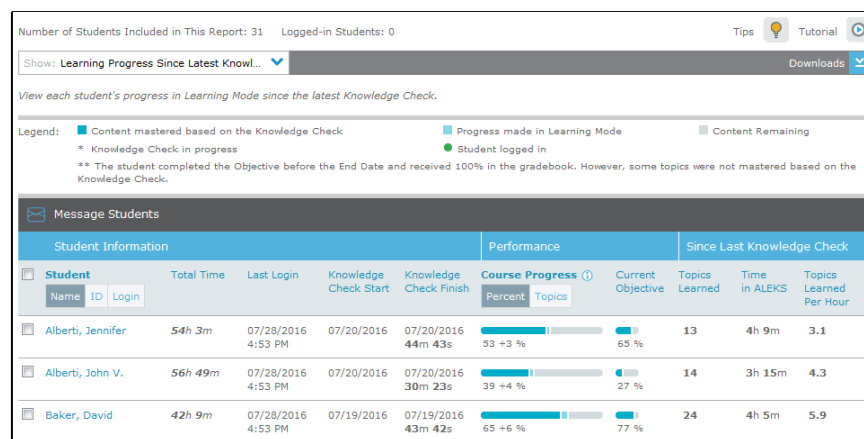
Number of Students Included in This Report: 31    Logged-in Students: 0

Tips    Tutorial

Show: Learning Progress Since Latest Knowl...

Downloads

View each student's progress in Learning Mode since the latest Knowledge Check.

Legend: Content mastered based on the Knowledge Check    Progress made in Learning Mode    Content Remaining

* Knowledge Check in progress    Student logged in

** The student completed the Objective before the End Date and received 100% in the gradebook. However, some topics were not mastered based on the Knowledge Check.

Message Students

| Student Information | | | | | Performance | | Since Last Knowledge Check | | |
|---|---|---|---|---|---|---|---|---|---|
| Student (Name ID Login) | Total Time | Last Login | Knowledge Check Start | Knowledge Check Finish | Course Progress (Percent Topics) | Current Objective | Topics Learned | Time in ALEKS | Topics Learned Per Hour |
| Alberti, Jennifer | 54h 3m | 07/28/2016 4:53 PM | 07/20/2016 | 07/20/2016 44m 43s | 53 +3 % | 65 % | 13 | 4h 9m | 3.1 |
| Alberti, John V. | 56h 49m | 07/28/2016 4:53 PM | 07/20/2016 | 07/20/2016 30m 23s | 39 +4 % | 27 % | 14 | 3h 15m | 4.3 |
| Baker, David | 42h 9m | 07/28/2016 4:53 PM | 07/19/2016 | 07/19/2016 43m 42s | 65 +6 % | 77 % | 24 | 4h 5m | 5.9 |